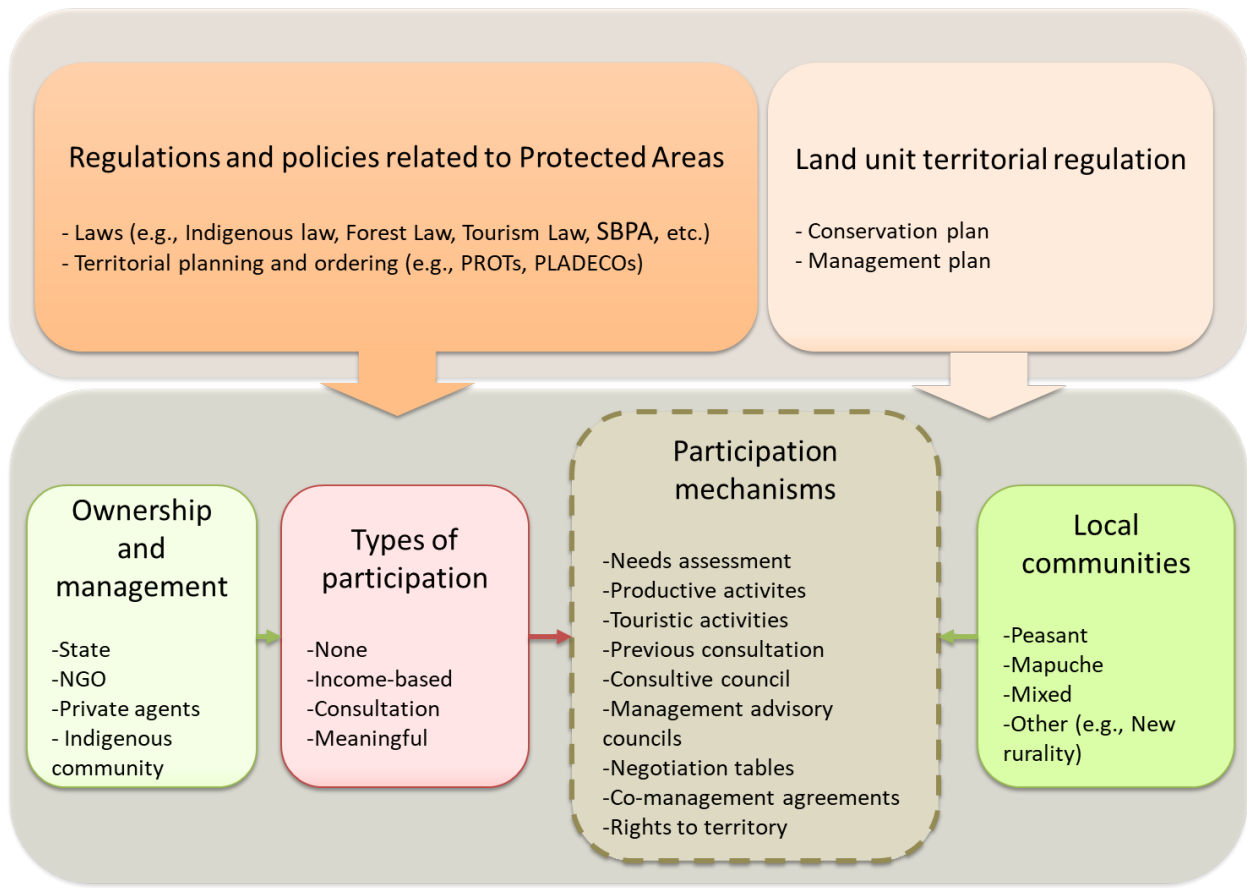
Regulations and policies related to Protected Areas

- Laws (e.g., Indigenous law, Forest Law, Tourism Law, SBPA, etc.)
- Territorial planning and ordering (e.g., PROTs, PLADECOs)

Land unit territorial regulation

- Conservation plan
- Management plan

Ownership and management

-State
-NGO
-Private agents
- Indigenous community

Types of participation

-None
-Income-based
-Consultation
-Meaningful

Participation mechanisms

-Needs assessment
-Productive activites
-Touristic activities
-Previous consultation
-Consultive council
-Management advisory councils
-Negotiation tables
-Co-management agreements
-Rights to territory

Local communities

-Peasant
-Mapuche
-Mixed
-Other (e.g., New rurality)